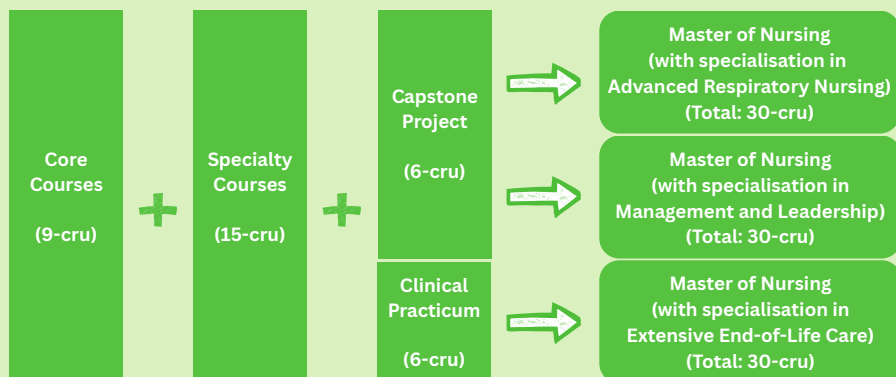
Core Courses

(9-cru)

+

Specialty Courses

(15-cru)

+

Capstone Project

(6-cru)

Clinical Practicum

(6-cru)

Master of Nursing (with specialisation in Advanced Respiratory Nursing) (Total: 30-cru)

Master of Nursing (with specialisation in Management and Leadership) (Total: 30-cru)

Master of Nursing (with specialisation in Extensive End-of-Life Care) (Total: 30-cru)